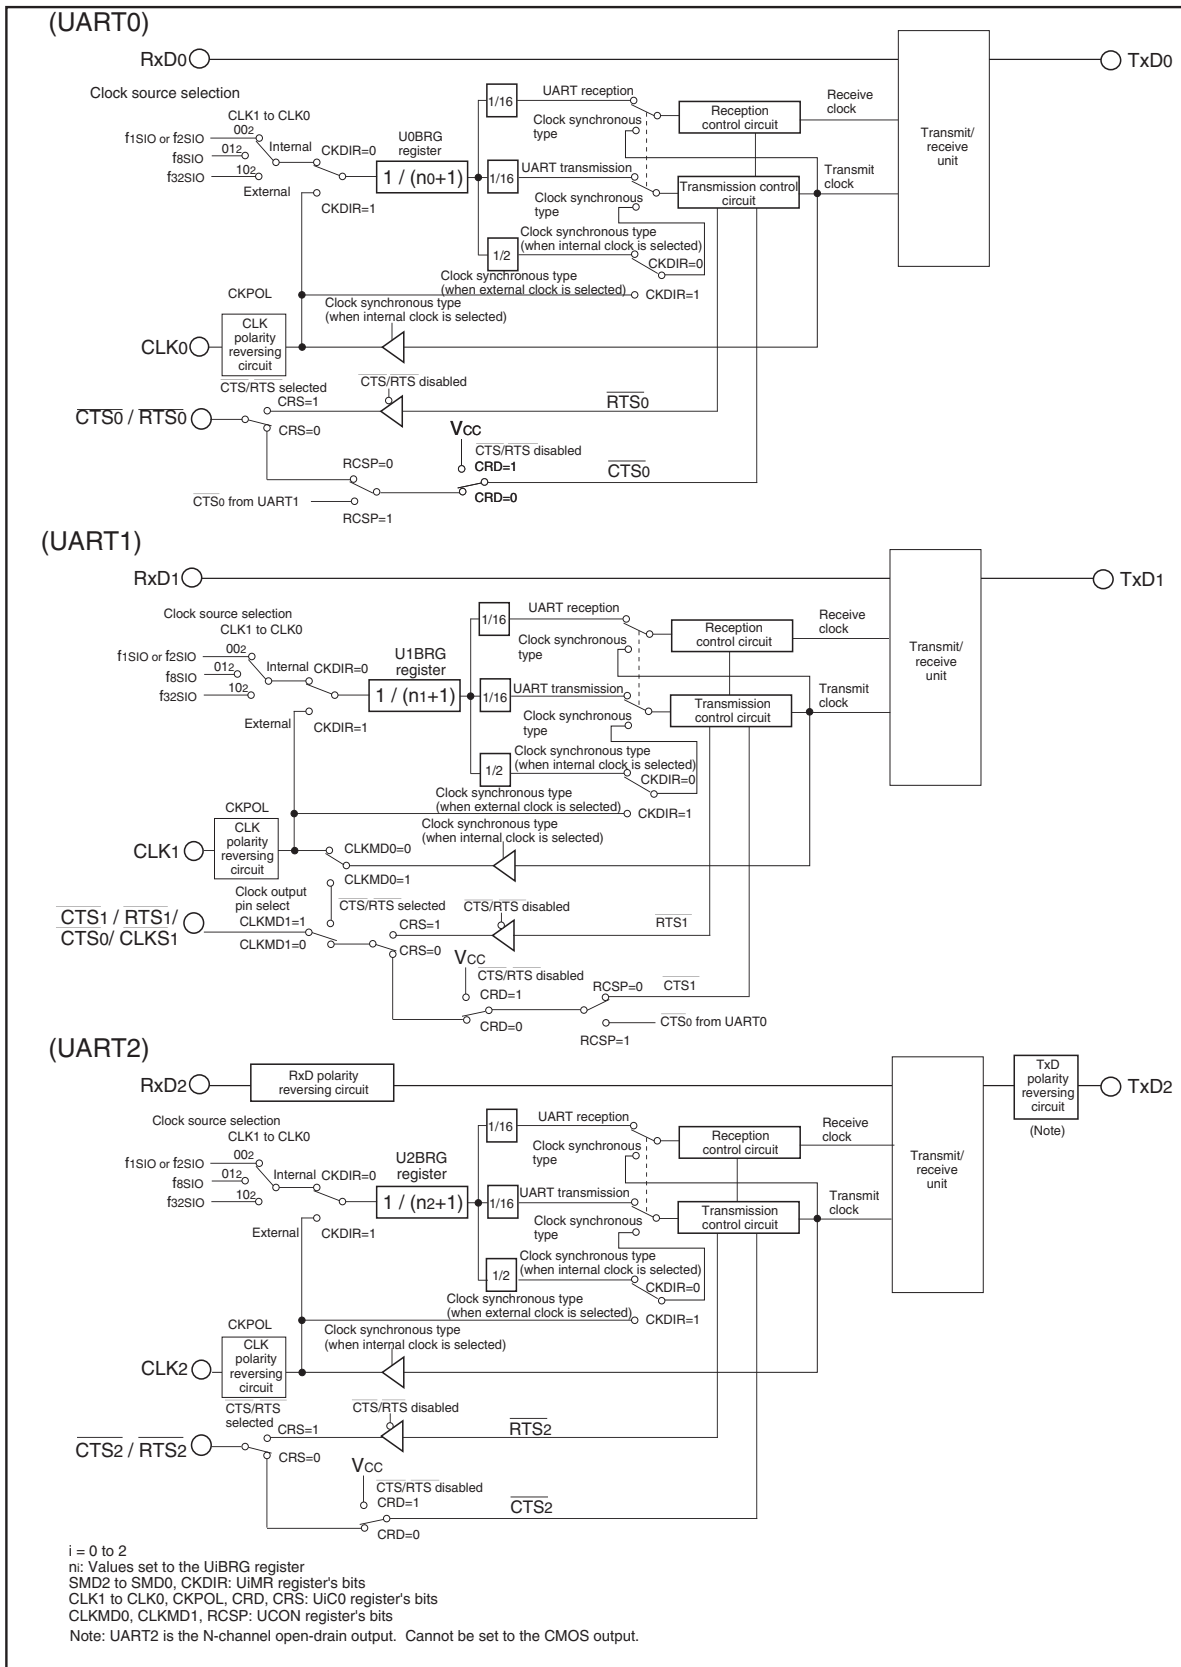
(UART0)

RxD0
TxD0

Clock source selection
CLK1 to CLK0
$f_{1SIO}$ or $f_{2SIO}$ $00_2$
$f_{8SIO}$ $01_2$
$f_{32SIO}$ $10_2$
Internal
External
CKDIR=0
CKDIR=1
U0BRG register
1 / ($n_0$+1)
1/16
1/16
1/2
UART reception
Clock synchronous type
UART transmission
Clock synchronous type
Reception control circuit
Transmission control circuit
Receive clock
Transmit clock
Transmit/ receive unit
Clock synchronous type (when internal clock is selected)
CKDIR=0
Clock synchronous type (when external clock is selected)
CKDIR=1
CKPOL
Clock synchronous type (when internal clock is selected)
CLK polarity reversing circuit
CLK0
CTS/RTS selected
$\overline{CTS}$/$\overline{RTS}$ disabled
CRS=1
CRS=0
$\overline{RTS0}$
$\overline{CTS0}$ / $\overline{RTS0}$
Vcc
$\overline{CTS}$/$\overline{RTS}$ disabled
RCSP=0
CRD=1
CRD=0
$\overline{CTS0}$
$\overline{CTS0}$ from UART1
RCSP=1

(UART1)

RxD1
TxD1

Clock source selection
CLK1 to CLK0
$f_{1SIO}$ or $f_{2SIO}$ $00_2$
$f_{8SIO}$ $01_2$
$f_{32SIO}$ $10_2$
Internal
CKDIR=0
U1BRG register
1 / ($n_1$+1)
External
CKDIR=1
1/16
1/16
1/2
UART reception
Clock synchronous type
UART transmission
Clock synchronous type
Reception control circuit
Transmission control circuit
Receive clock
Transmit clock
Transmit/ receive unit
Clock synchronous type (when internal clock is selected)
CKDIR=0
Clock synchronous type (when external clock is selected)
CKDIR=1
CKPOL
Clock synchronous type (when internal clock is selected)
CLK polarity reversing circuit
CLK1
CLKMD0=0
CLKMD0=1
Clock output pin select
CLKMD1=1
CLKMD1=0
$\overline{CTS}$/$\overline{RTS}$ selected
$\overline{CTS}$/$\overline{RTS}$ disabled
CRS=1
CRS=0
$\overline{RTS1}$
$\overline{CTS1}$ / $\overline{RTS1}$/ $\overline{CTS0}$/ CLKS1
Vcc
CTS/RTS disabled
CRD=1
CRD=0
RCSP=0
$\overline{CTS1}$
$\overline{CTS0}$ from UART0
RCSP=1

(UART2)

RxD2
RxD polarity reversing circuit
TxD polarity reversing circuit
(Note)
TxD2

Clock source selection
CLK1 to CLK0
$f_{1SIO}$ or $f_{2SIO}$ $00_2$
$f_{8SIO}$ $01_2$
$f_{32SIO}$ $10_2$
Internal
CKDIR=0
U2BRG register
1 / ($n_2$+1)
External
CKDIR=1
1/16
1/16
1/2
UART reception
Clock synchronous type
UART transmission
Clock synchronous type
Reception control circuit
Transmission control circuit
Receive clock
Transmit clock
Transmit/ receive unit
Clock synchronous type (when internal clock is selected)
CKDIR=0
Clock synchronous type (when external clock is selected)
CKDIR=1
CKPOL
Clock synchronous type (when internal clock is selected)
CLK polarity reversing circuit
CLK2
CTS/RTS selected
$\overline{CTS}$/$\overline{RTS}$ disabled
CRS=1
CRS=0
$\overline{RTS2}$
$\overline{CTS2}$ / $\overline{RTS2}$
Vcc
$\overline{CTS}$/$\overline{RTS}$ disabled
CRD=1
CRD=0
$\overline{CTS2}$

i = 0 to 2
ni: Values set to the UiBRG register
SMD2 to SMD0, CKDIR: UiMR register's bits
CLK1 to CLK0, CKPOL, CRD, CRS: UiC0 register's bits
CLKMD0, CLKMD1, RCSP: UCON register's bits
Note: UART2 is the N-channel open-drain output. Cannot be set to the CMOS output.